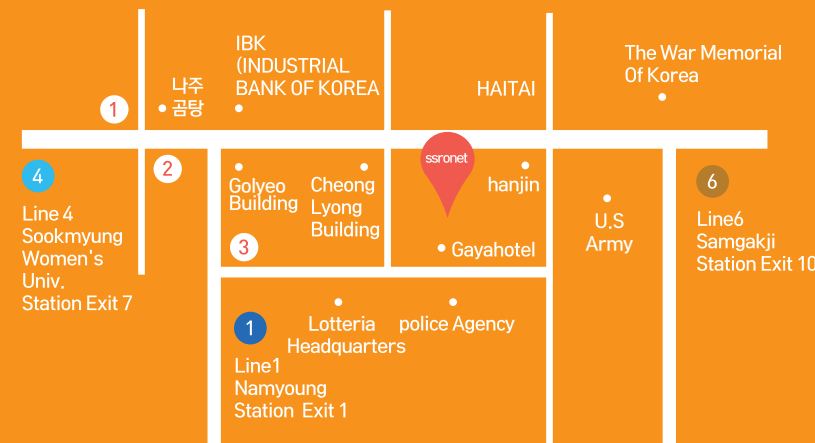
1
나주 곰탕

IBK (INDUSTRIAL BANK OF KOREA

HAITAI

The War Memorial Of Korea

4
Line 4 Sookmyung Women's Univ. Station Exit 7

2

Golyeo Building

Cheong Lyong Building

3

ssronet

hanjin

Gayahotel

U.S Army

6
Line6 Samgakji Station Exit 10

1
Line1 Namyoung Station Exit 1

Lotteria Headquarters

police Agency